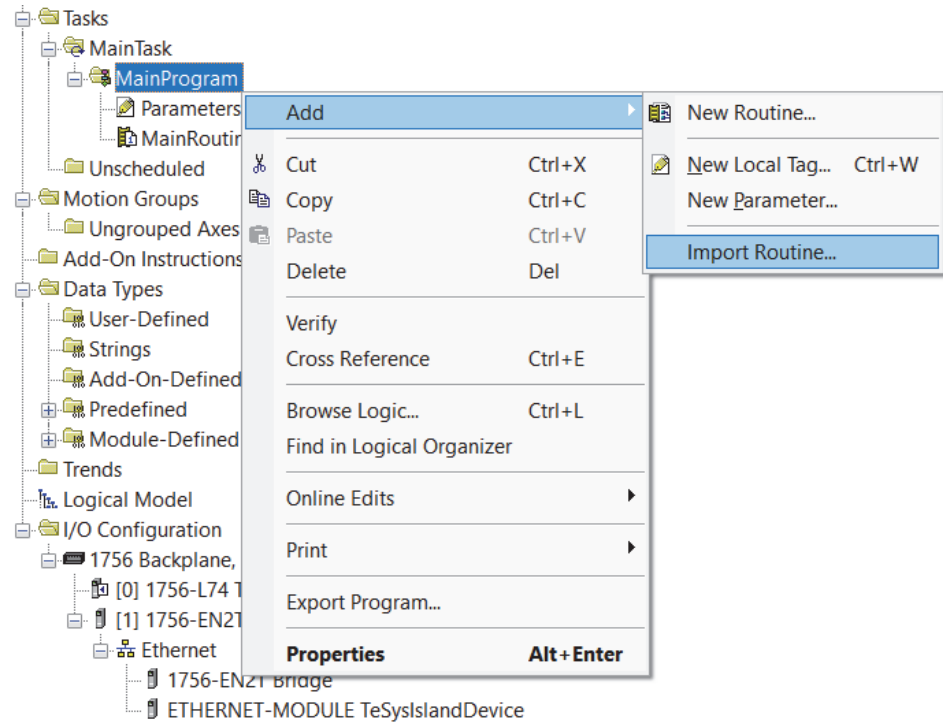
Tasks
MainTask
MainProgram
Parameters
MainRoutin
Unscheduled
Motion Groups
Ungrouped Axes
Add-On Instructions
Data Types
User-Defined
Strings
Add-On-Defined
Predefined
Module-Defined
Trends
Logical Model
I/O Configuration
1756 Backplane,
[0] 1756-L74 T
[1] 1756-EN2T
Ethernet
1756-EN2T Bridge
ETHERNET-MODULE TeSysIslandDevice

| Add | |
|---|---|
| Cut | Ctrl+X |
| Copy | Ctrl+C |
| Paste | Ctrl+V |
| Delete | Del |
| Verify | |
| Cross Reference | Ctrl+E |
| Browse Logic... | Ctrl+L |
| Find in Logical Organizer | |
| Online Edits | |
| Print | |
| Export Program... | |
| **Properties** | **Alt+Enter** |

| New Routine... | |
|---|---|
| New Local Tag... | Ctrl+W |
| New Parameter... | |
| Import Routine... | |